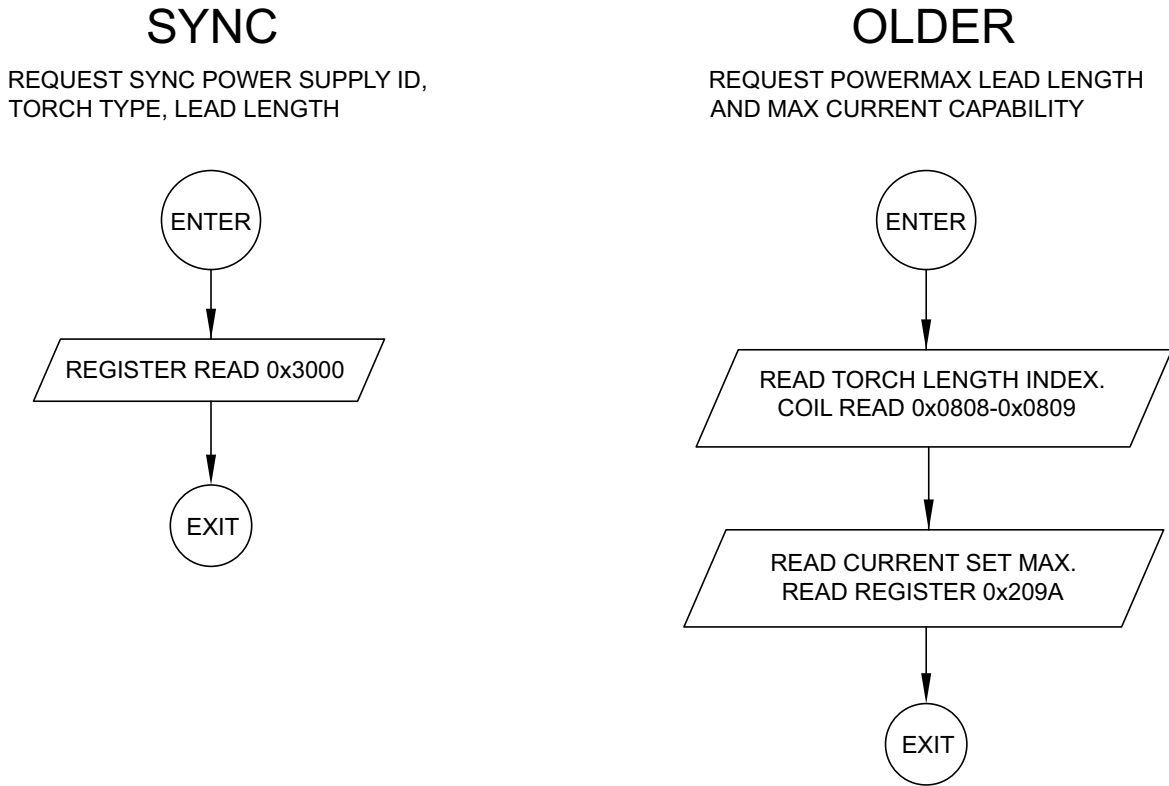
SYNC

REQUEST SYNC POWER SUPPLY ID, TORCH TYPE, LEAD LENGTH

ENTER

REGISTER READ 0x3000

EXIT

OLDER

REQUEST POWERMAX LEAD LENGTH AND MAX CURRENT CAPABILITY

ENTER

READ TORCH LENGTH INDEX. COIL READ 0x0808-0x0809

READ CURRENT SET MAX. READ REGISTER 0x209A

EXIT